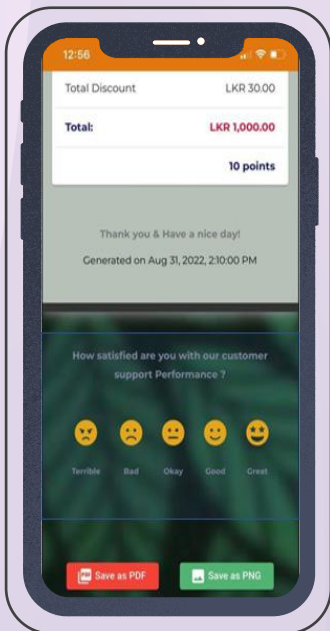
12:56

| Total Discount | LKR 30.00 |
|---|---|
| Total: | LKR 1,000.00 |
| | 10 points |

Thank you & Have a nice day!

Generated on Aug 31, 2022, 2:10:00 PM

How satisfied are you with our customer support Performance ?

Terrible Bad Okay Good Great

Save as PDF

Save as PNG